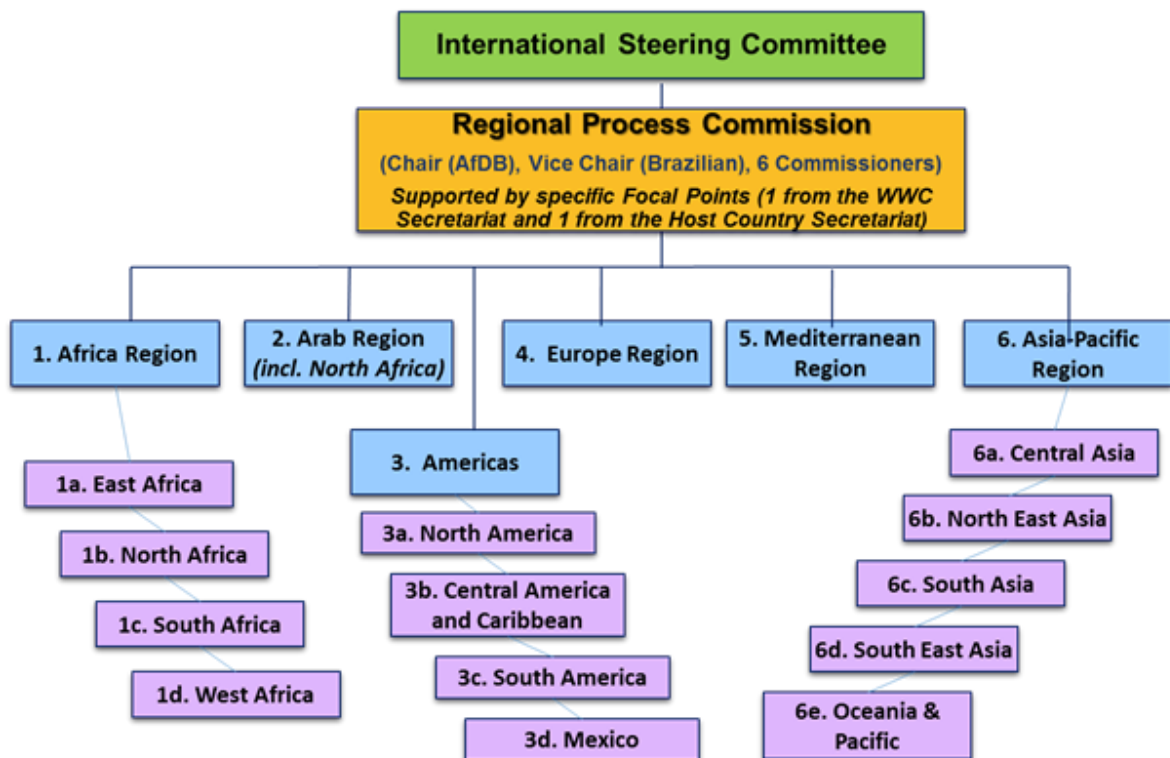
International Steering Committee

Regional Process Commission

(Chair (AfDB), Vice Chair (Brazilian), 6 Commissioners)

Supported by specific Focal Points (1 from the WWC Secretariat and 1 from the Host Country Secretariat)

1. Africa Region

2. Arab Region (incl. North Africa)

4. Europe Region

5. Mediterranean Region

6. Asia-Pacific Region

1a. East Africa

1b. North Africa

1c. South Africa

1d. West Africa

3. Americas

3a. North America

3b. Central America and Caribbean

3c. South America

3d. Mexico

6a. Central Asia

6b. North East Asia

6c. South Asia

6d. South East Asia

6e. Oceania & Pacific